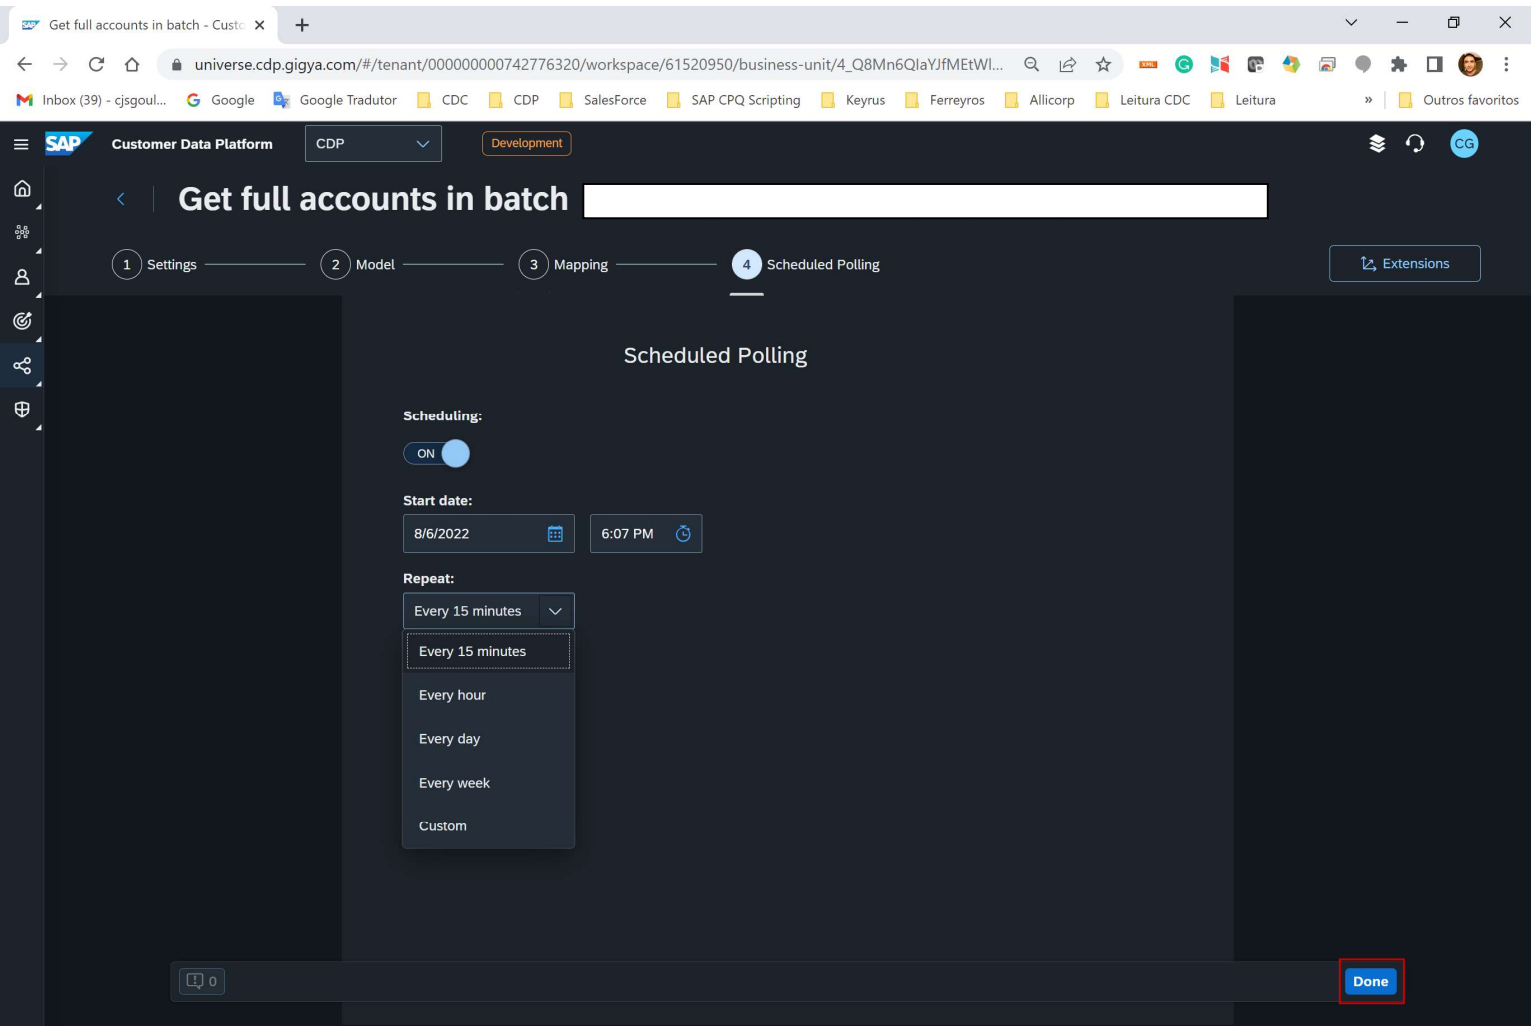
Get full accounts in batch - Custo ×

universe.cdp.gigya.com/#/tenant/000000000742776320/workspace/61520950/business-unit/4_Q8Mn6QlaYJfMEtWl...

Inbox (39) - cjsgoul... Google Google Tradutor CDC CDP SalesForce SAP CPQ Scripting Keyrus Ferreyros Allicorp Leitura CDC Leitura » Outros favoritos

SAP Customer Data Platform CDP Development CG

Get full accounts in batch

1 Settings 2 Model 3 Mapping 4 Scheduled Polling

Extensions

Scheduled Polling

Scheduling:

ON

Start date:

8/6/2022

6:07 PM

Repeat:

Every 15 minutes

Every 15 minutes

Every hour

Every day

Every week

Custom

0

Done